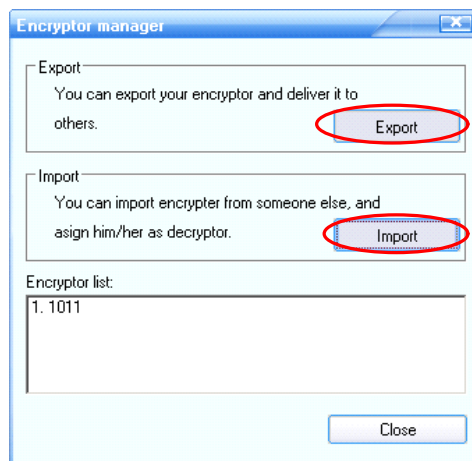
Encryptor manager

Export

You can export your encryptor and deliver it to others.

Export

Import

You can import encrypter from someone else, and asign him/her as decryptor.

Import

Encryptor list:

1. 1011

Close